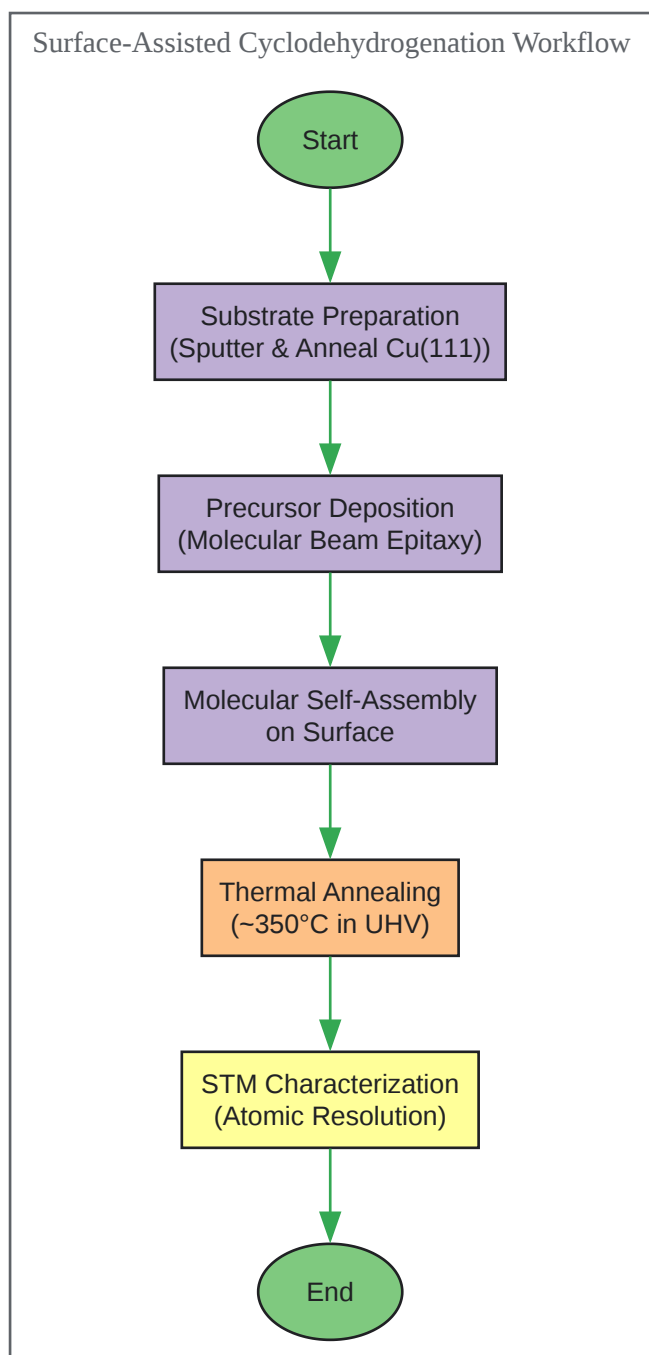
Surface-Assisted Cyclodehydrogenation Workflow

Start

Substrate Preparation (Sputter & Anneal Cu(111))

Precursor Deposition (Molecular Beam Epitaxy)

Molecular Self-Assembly on Surface

Thermal Annealing (~350°C in UHV)

STM Characterization (Atomic Resolution)

End